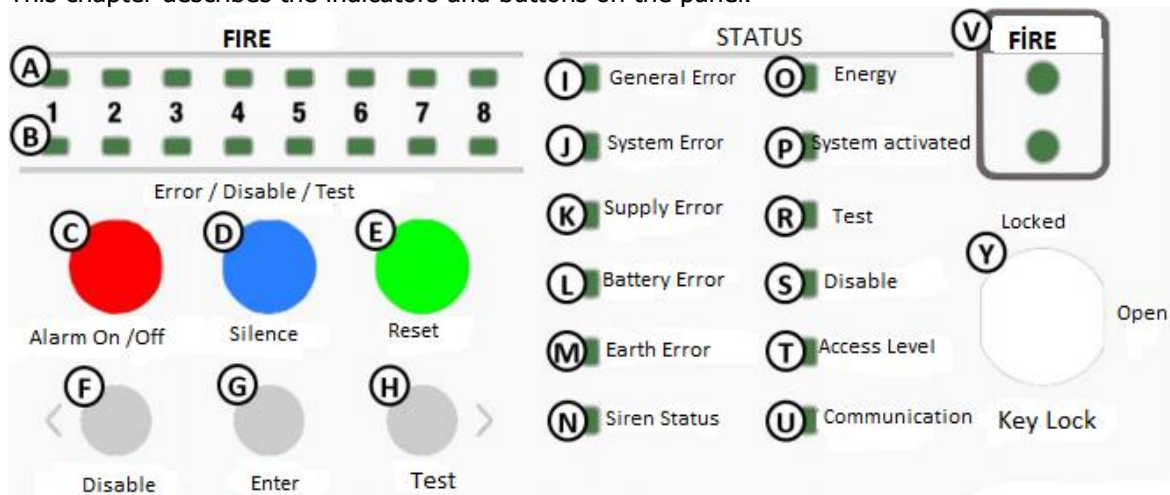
This chapter describes the indicators and buttons on the panel.

FIRE

A

1 2 3 4 5 6 7 8

B

Error / Disable / Test

C

D

E

Alarm On /Off

Silence

Reset

F

G

H

Disable

Enter

Test

STATUS

I General Error

J System Error

K Supply Error

L Battery Error

M Earth Error

N Siren Status

O Energy

P System activated

R Test

S Disable

T Access Level

U Communication

V FİRE

Locked

Y

Open

Key Lock